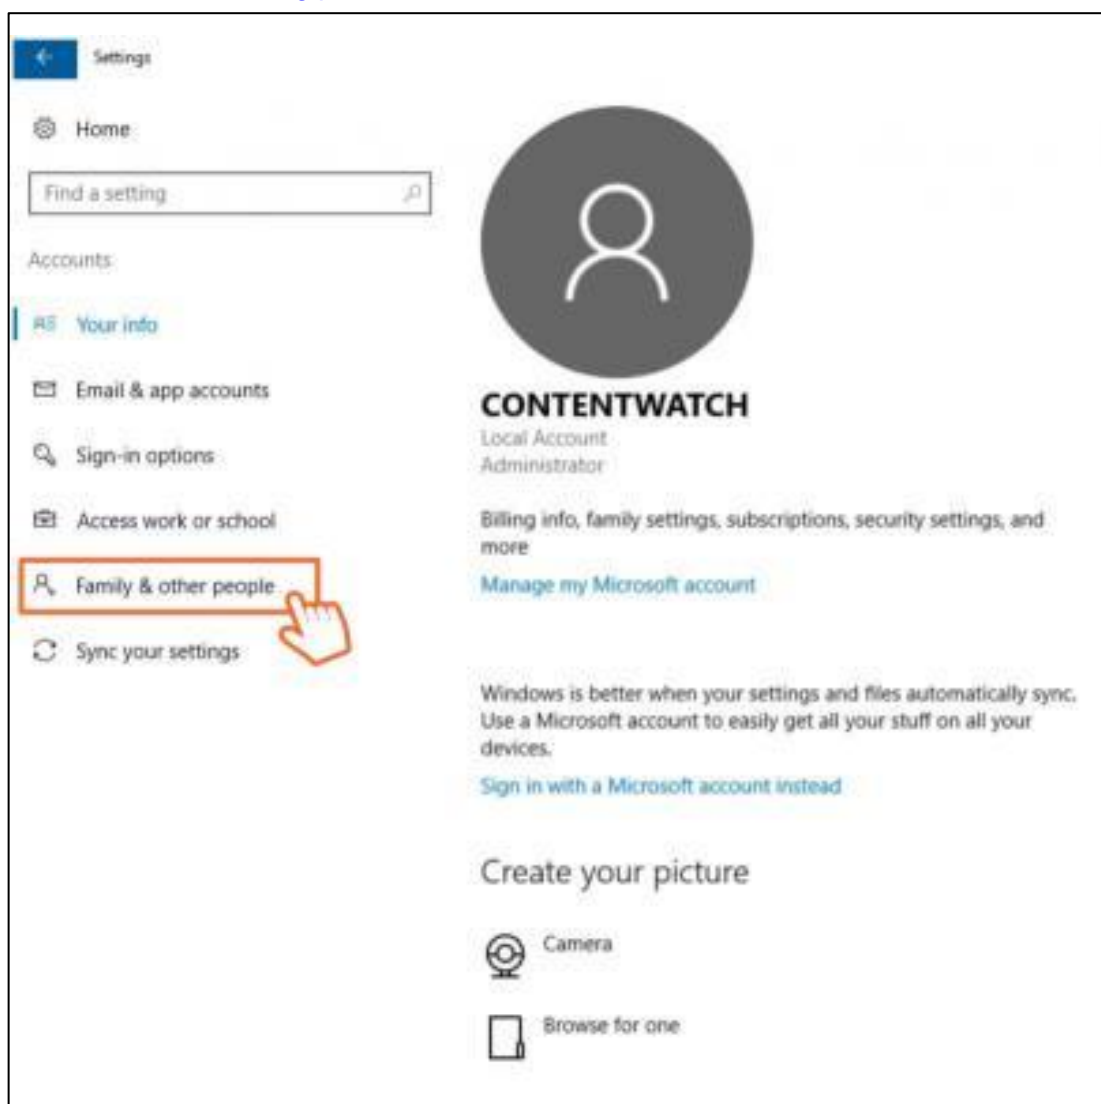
Settings

Home

Find a setting

Accounts

Your info

Email & app accounts

Sign-in options

Access work or school

Family & other people

Sync your settings

CONTENTWATCH
Local Account
Administrator

Billing info, family settings, subscriptions, security settings, and more

Manage my Microsoft account

Windows is better when your settings and files automatically sync. Use a Microsoft account to easily get all your stuff on all your devices.

Sign in with a Microsoft account instead

Create your picture

Camera

Browse for one